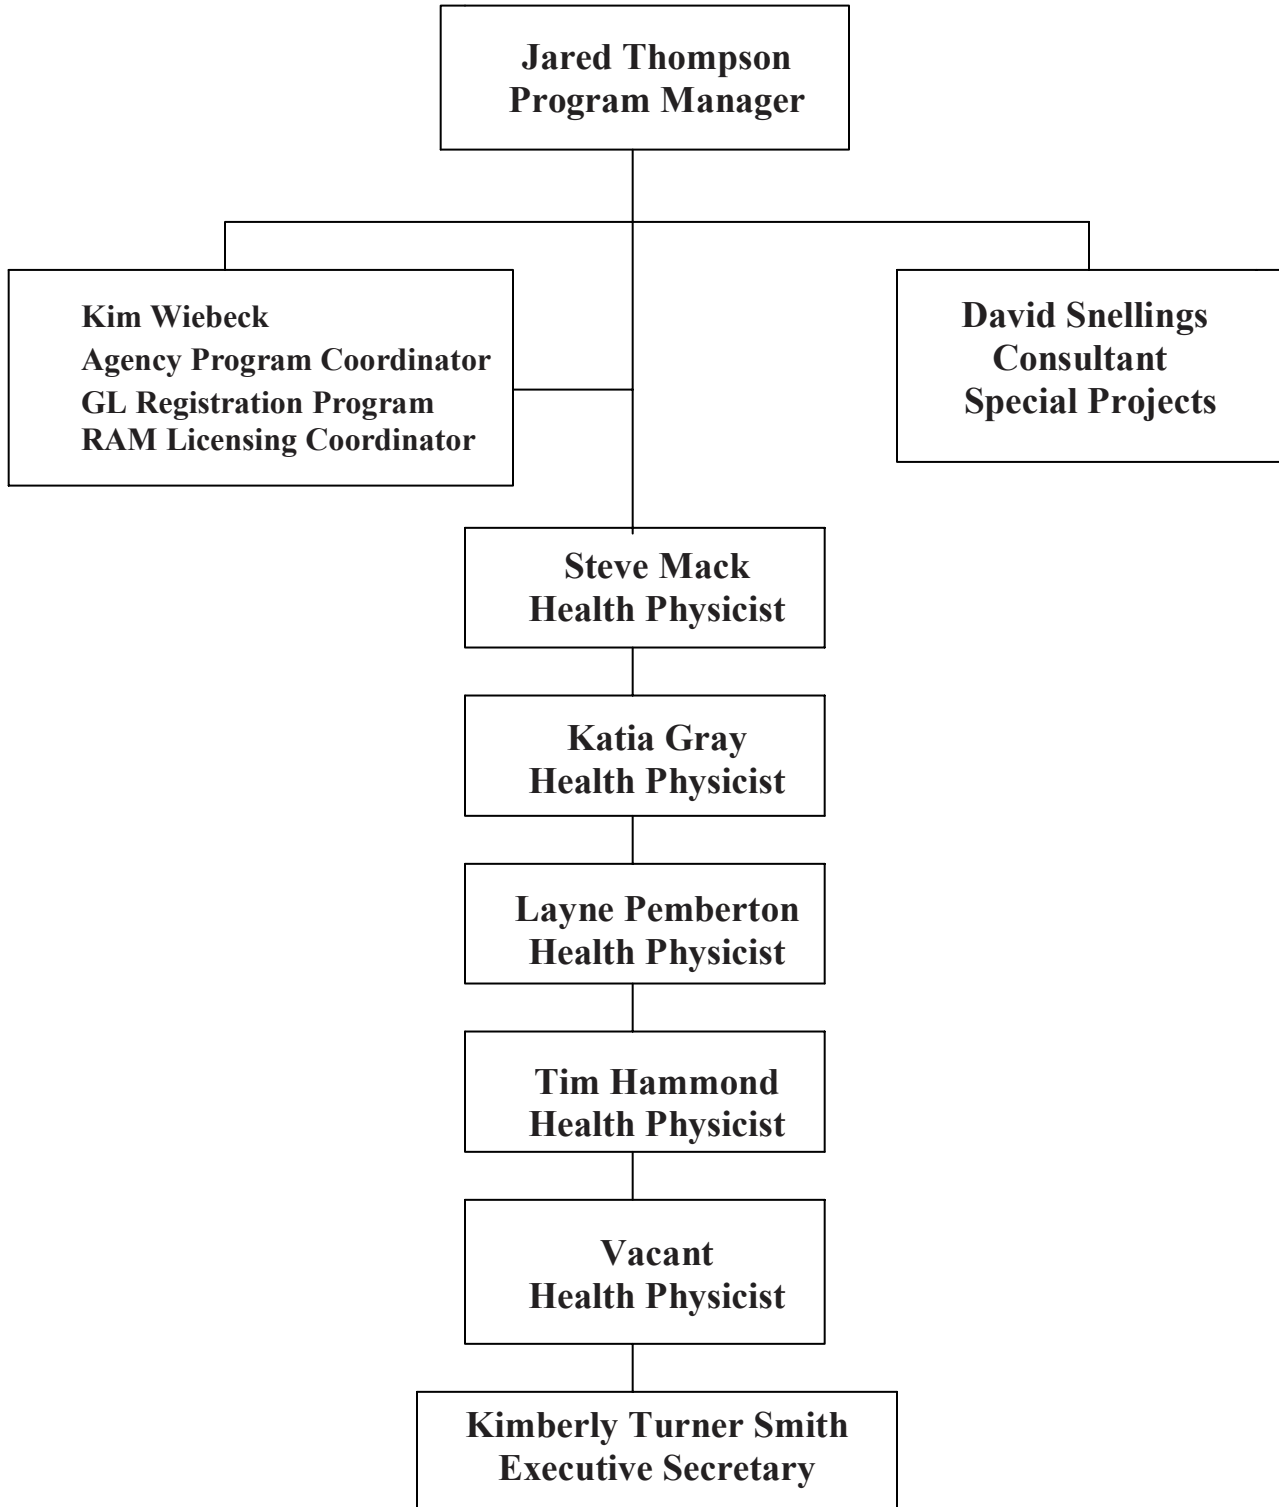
Jared Thompson
Program Manager

Kim Wiebeck
Agency Program Coordinator
GL Registration Program
RAM Licensing Coordinator

David Snellings
Consultant
Special Projects

Steve Mack
Health Physicist

Katia Gray
Health Physicist

Layne Pemberton
Health Physicist

Tim Hammond
Health Physicist

Vacant
Health Physicist

Kimberly Turner Smith
Executive Secretary